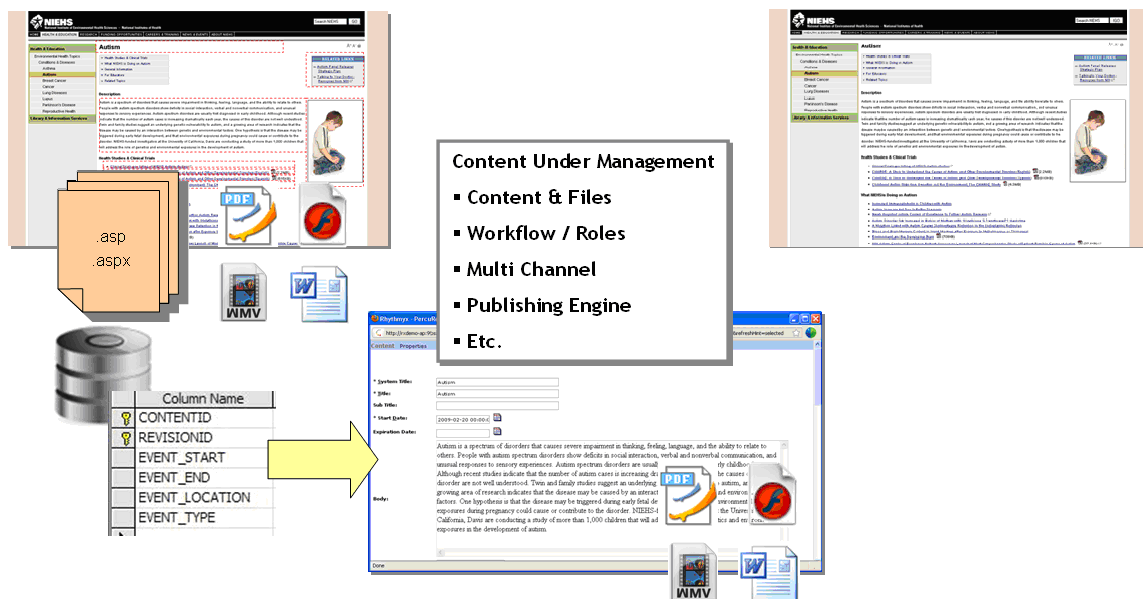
NIEHS

Autism

Description

Health Studies & Clinical Trials

.asp
.aspx

PDF

WMV

Content Under Management
▪ Content & Files
▪ Workflow / Roles
▪ Multi Channel
▪ Publishing Engine
▪ Etc.

Column Name
CONTENTID
REVISIONID
EVENT_START
EVENT_END
EVENT_LOCATION
EVENT_TYPE

Rhythmyx - Percu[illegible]

Content Properties

* System Title: Autism
* Title: Autism
Sub Title:
* Start Date: 2009-02-20 00:00
Expiration Date:

Body:

Autism is a spectrum of disorders that causes severe impairment in thinking, feeling, language, and the ability to relate to others. People with autism spectrum disorders show deficits in social interaction, verbal and nonverbal communication, and unusual responses to sensory experiences. Autism spectrum disorders are usual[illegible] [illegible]rly childho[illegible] Although recent studies indicate that the number of autism cases is increasing dr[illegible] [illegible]he causes o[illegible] disorder are not well understood. Twin and family studies suggest an underlying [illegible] autism, a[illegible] growing area of research indicates that the disease may be caused by an interact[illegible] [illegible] environ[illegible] factors. One hypothesis is that the disease may be triggered during early fetal de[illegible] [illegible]vironment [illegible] exposures during pregnancy could cause or contribute to the disorder. NIEHS-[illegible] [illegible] the Univer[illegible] California, Davis are conducting a study of more than 1,000 children that will ad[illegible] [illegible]s and en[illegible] exposures in the development of autism.

Done

PDF

WMV